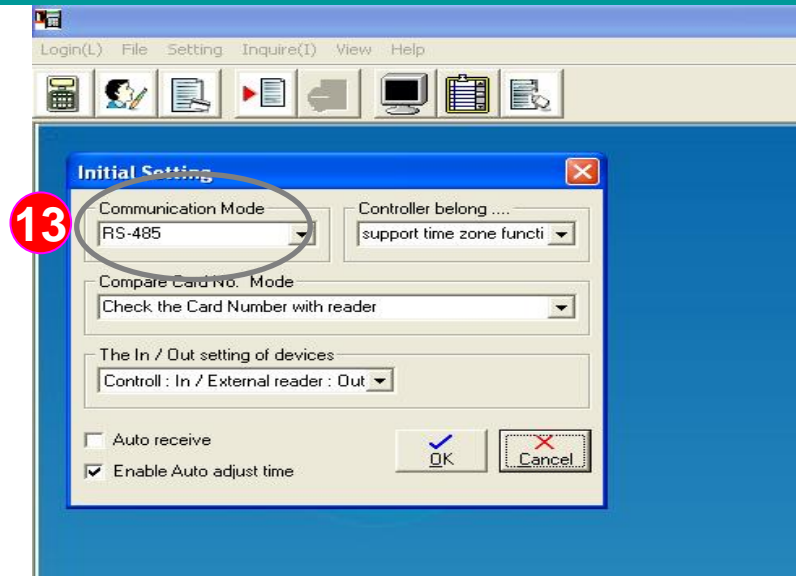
Login(L) File Setting Inquire(I) View Help

Initial Setting

13

Communication Mode
RS-485

Controller belong ....
support time zone functi

Compare Card No. Mode
Check the Card Number with reader

The In / Out setting of devices
Controll : In / External reader : Out

Auto receive
Enable Auto adjust time

OK
Cancel